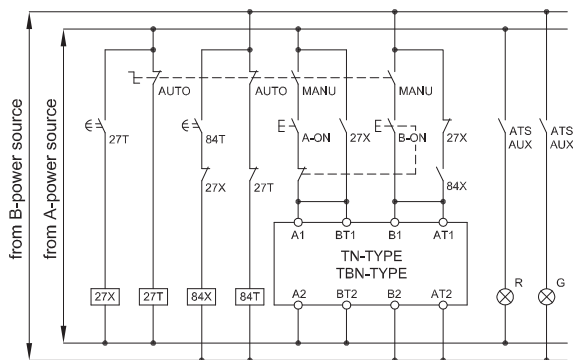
from B-power source

from A-power source

27T

AUTO

84T

27X

AUTO

27T

MANU

A-ON

27X

MANU

B-ON

27X

84X

ATS AUX

ATS AUX

A1

BT1

B1

AT1

TN-TYPE
TBN-TYPE

A2

BT2

B2

AT2

R

G

27X

27T

84X

84T